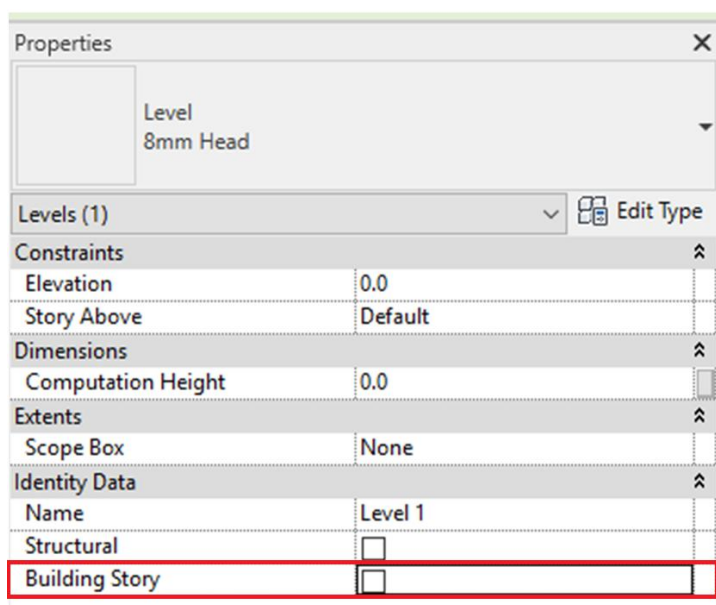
Properties

Level
8mm Head

Levels (1)

Edit Type

Constraints

| | |
|---|---|
| Elevation | 0.0 |
| Story Above | Default |

Dimensions

| | |
|---|---|
| Computation Height | 0.0 |

Extents

| | |
|---|---|
| Scope Box | None |

Identity Data

| | |
|---|---|
| Name | Level 1 |
| Structural | ☐ |
| Building Story | ☐ |